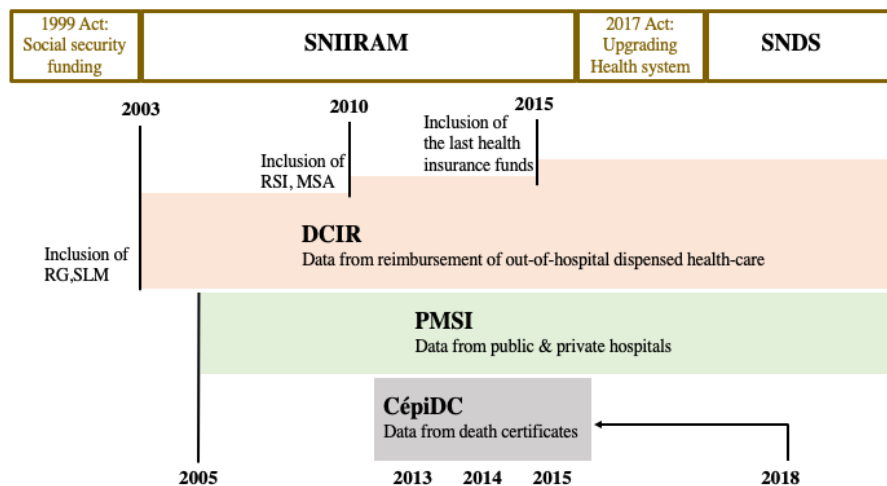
1999 Act: Social security funding

SNIIRAM

2017 Act: Upgrading Health system

SNDS

2003

2010

2015

Inclusion of the last health insurance funds

Inclusion of RSI, MSA

Inclusion of RG,SLM

DCIR
Data from reimbursement of out-of-hospital dispensed health-care

PMSI
Data from public & private hospitals

CépiDC
Data from death certificates

2005

2013

2014

2015

2018